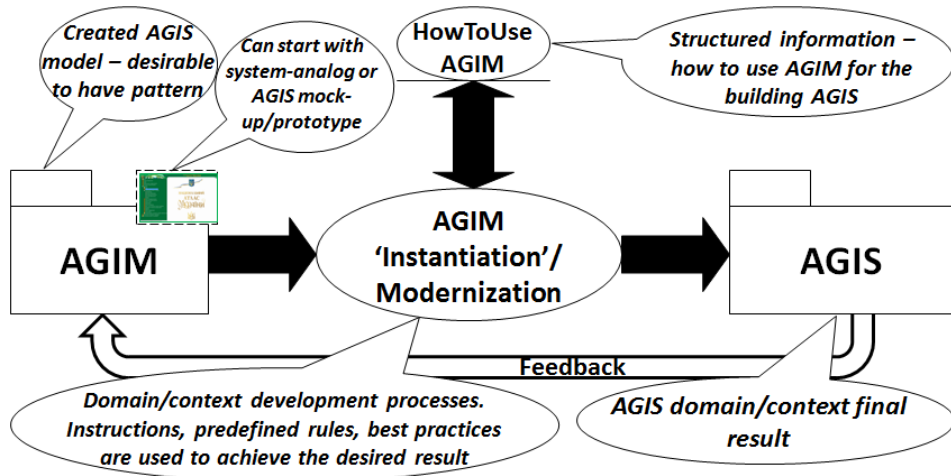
Created AGIS model – desirable to have pattern

Can start with system-analog or AGIS mock-up/prototype

HowToUse AGIM

Structured information – how to use AGIM for the building AGIS

AGIM

AGIM 'Instantiation'/ Modernization

AGIS

Feedback

Domain/context development processes. Instructions, predefined rules, best practices are used to achieve the desired result

AGIS domain/context final result